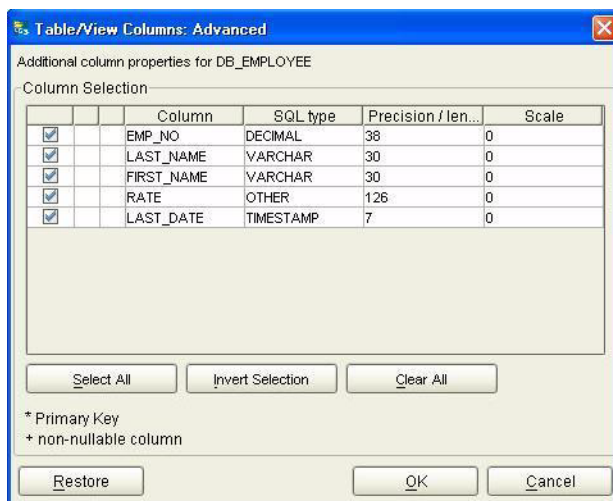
Table/View Columns: Advanced

Additional column properties for DB_EMPLOYEE

Column Selection

| | | | Column | SQL type | Precision / len... | Scale |
|---|---|---|---|---|---|---|
| ☑ | | | EMP_NO | DECIMAL | 38 | 0 |
| ☑ | | | LAST_NAME | VARCHAR | 30 | 0 |
| ☑ | | | FIRST_NAME | VARCHAR | 30 | 0 |
| ☑ | | | RATE | OTHER | 126 | 0 |
| ☑ | | | LAST_DATE | TIMESTAMP | 7 | 0 |

Select All | Invert Selection | Clear All

* Primary Key
+ non-nullable column

Restore | OK | Cancel